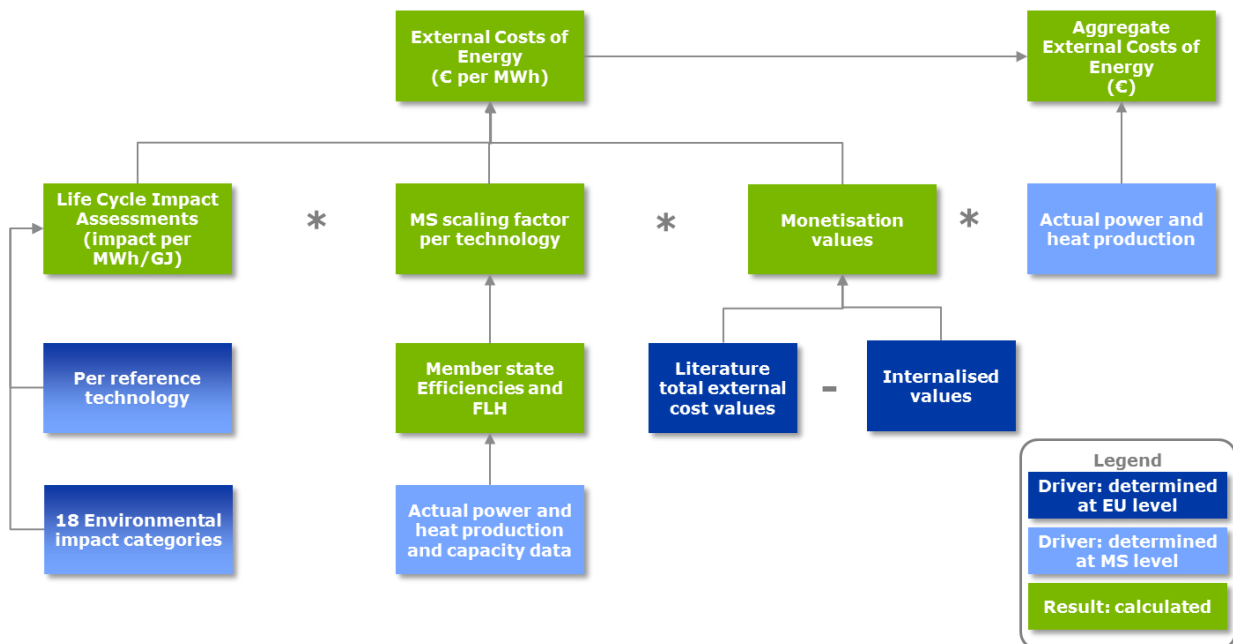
External Costs of Energy (€ per MWh)

Aggregate External Costs of Energy (€)

Life Cycle Impact Assessments (impact per MWh/GJ)

*

MS scaling factor per technology

*

Monetisation values

*

Actual power and heat production

Per reference technology

Member state Efficiencies and FLH

Literature total external cost values

-

Internalised values

18 Environmental impact categories

Actual power and heat production and capacity data

Legend

Driver: determined at EU level

Driver: determined at MS level

Result: calculated